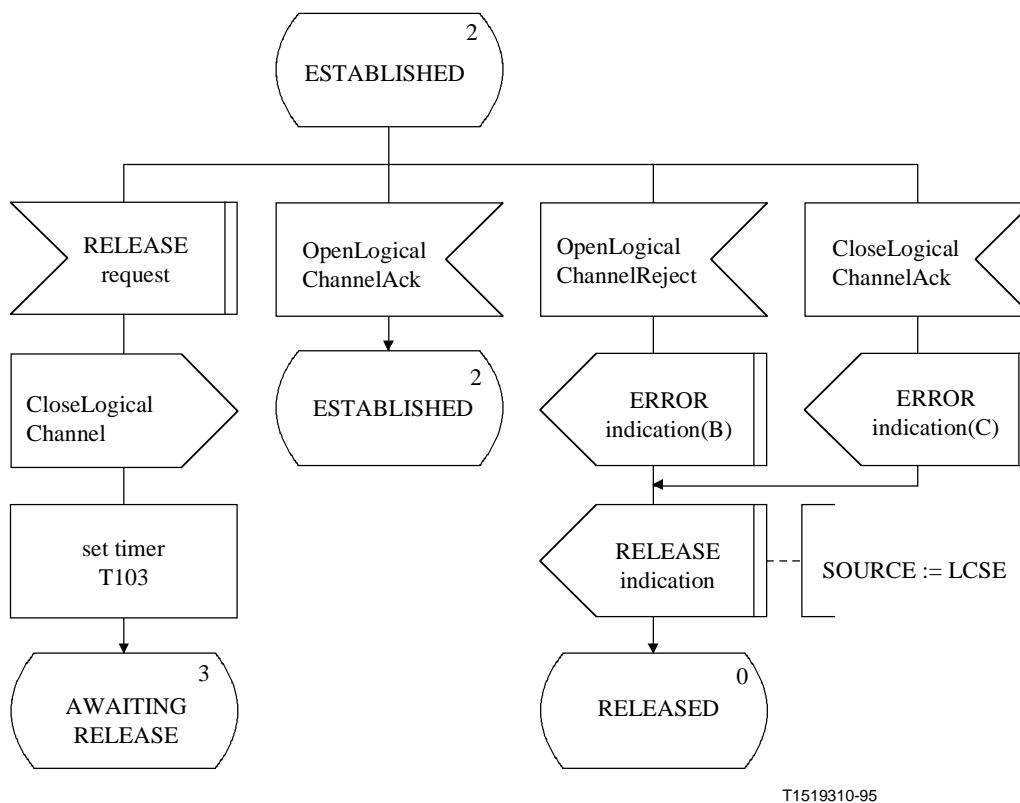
2
ESTABLISHED

RELEASE request

OpenLogical ChannelAck

OpenLogical ChannelReject

CloseLogical ChannelAck

CloseLogical Channel

2
ESTABLISHED

ERROR indication(B)

ERROR indication(C)

set timer T103

RELEASE indication

SOURCE := LCSE

3
AWAITING RELEASE

0
RELEASED

T1519310-95